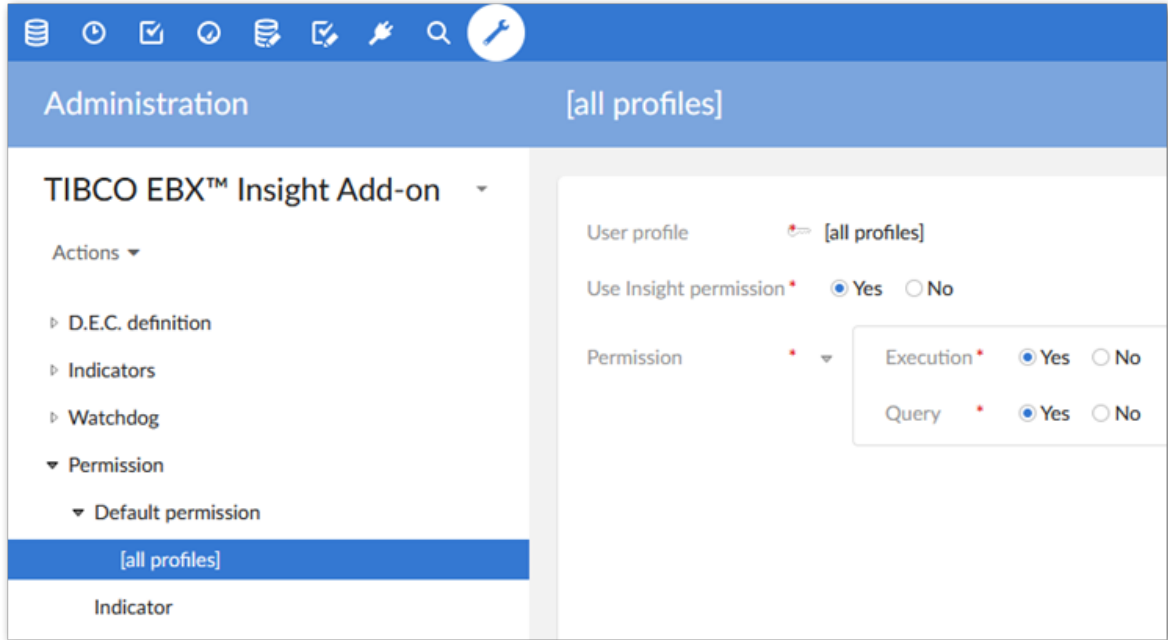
Administration

[all profiles]

TIBCO EBX™ Insight Add-on

Actions

D.E.C. definition

Indicators

Watchdog

Permission

Default permission

[all profiles]

Indicator

User profile [all profiles]

Use Insight permission * Yes No

Permission * Execution * Yes No

Query * Yes No